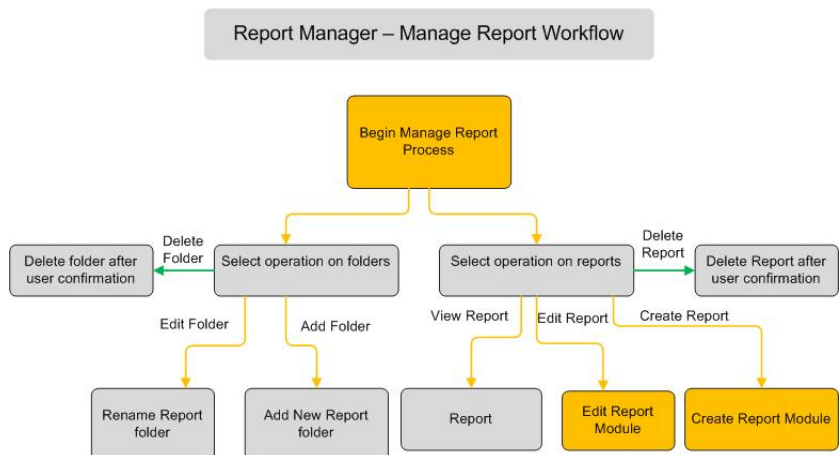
Report Manager – Manage Report Workflow

Begin Manage Report Process

Delete Folder

Delete folder after user confirmation

Select operation on folders

Select operation on reports

Delete Report

Delete Report after user confirmation

Edit Folder

Add Folder

View Report

Edit Report

Create Report

Rename Report folder

Add New Report folder

Report

Edit Report Module

Create Report Module